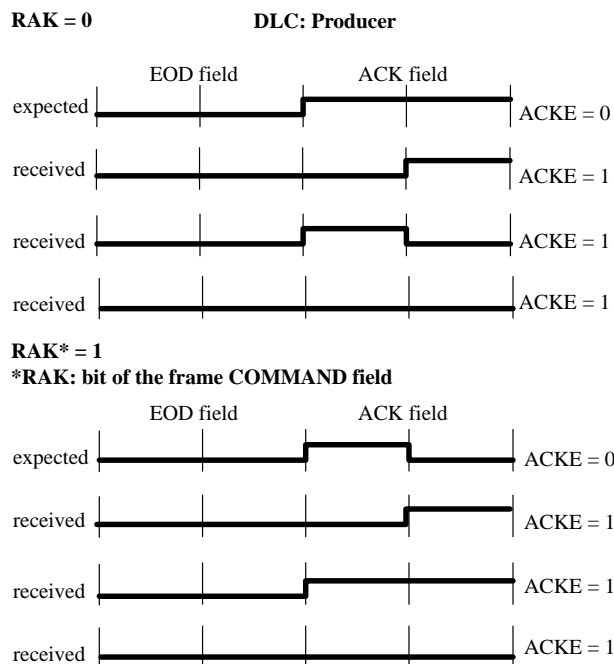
**RAK = 0** **DLC: Producer**

EOD field ACK field

expected ACKE = 0

received ACKE = 1

received ACKE = 1

received ACKE = 1

**RAK* = 1**
***RAK: bit of the frame COMMAND field**

EOD field ACK field

expected ACKE = 0

received ACKE = 1

received ACKE = 1

received ACKE = 1